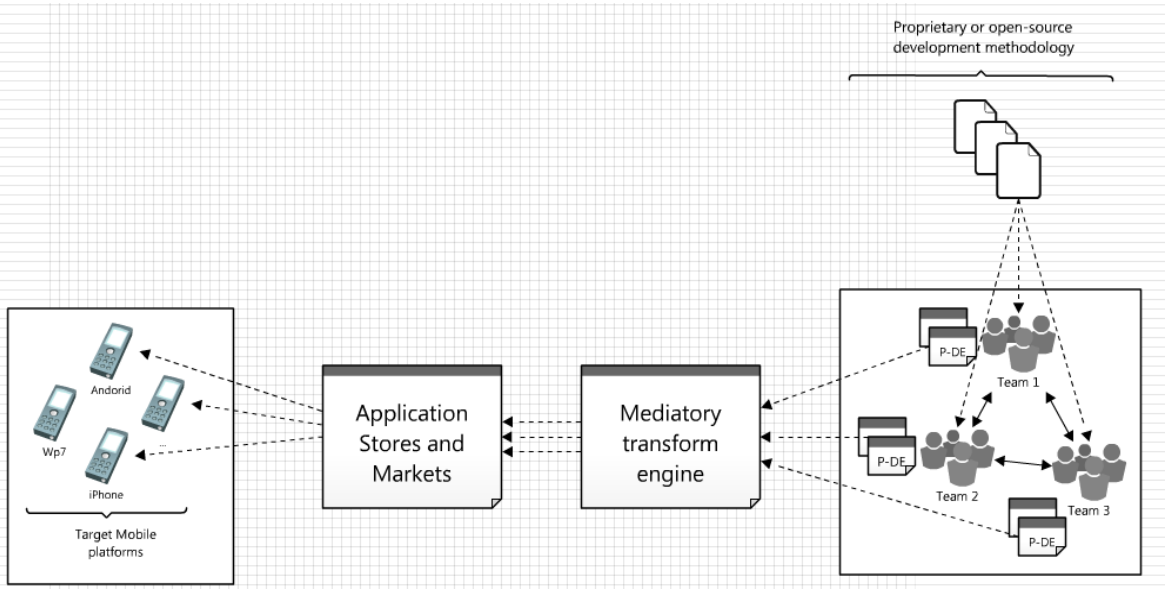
Proprietary or open-source development methodology

Andorid

Wp7

...

iPhone

Target Mobile platforms

Application Stores and Markets

Mediatory transform engine

P-DE

Team 1

P-DE

Team 2

Team 3

P-DE